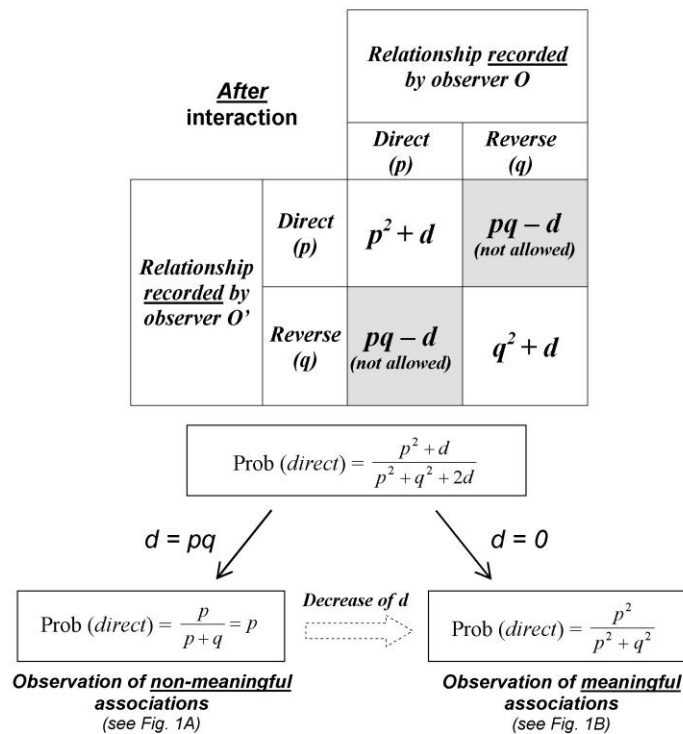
After interaction

| | | Relationship recorded by observer O | |
|---|---|---|---|
| | | Direct ($p$) | Reverse ($q$) |
| Relationship recorded by observer O' | Direct ($p$) | $p^2 + d$ | $pq - d$ (not allowed) |
| | Reverse ($q$) | $pq - d$ (not allowed) | $q^2 + d$ |

Prob ($direct$) $= \frac{p^2 + d}{p^2 + q^2 + 2d}$

$d = pq$

$d = 0$

Prob ($direct$) $= \frac{p}{p+q} = p$

Decrease of $d$

Prob ($direct$) $= \frac{p^2}{p^2 + q^2}$

Observation of non-meaningful associations (see Fig. 1A)

Observation of meaningful associations (see Fig. 1B)